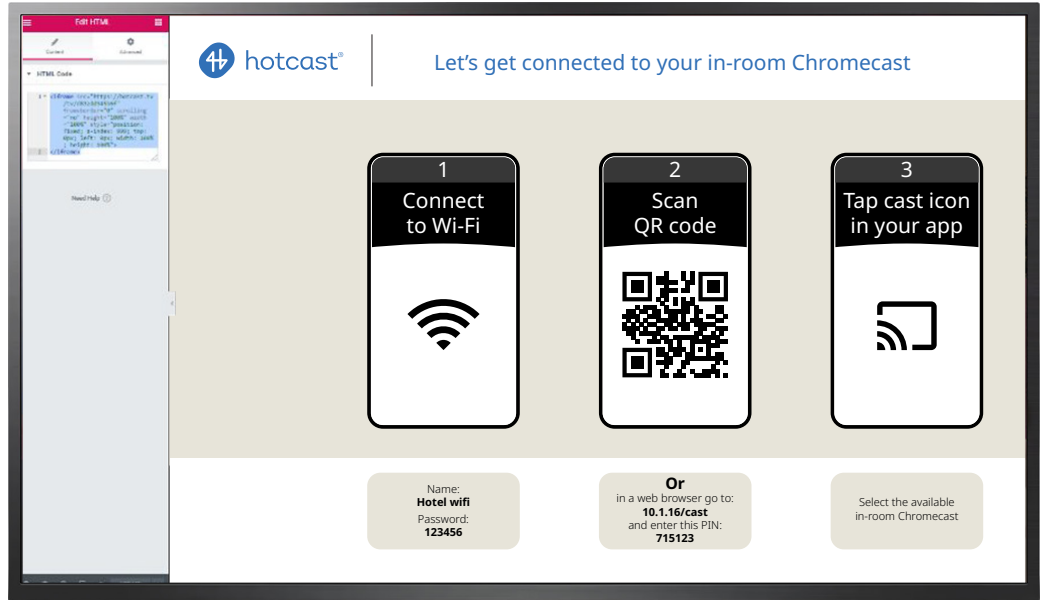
Edit HTML

Content

Advanced

HTML Code

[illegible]

Need Help

hotcast®

Let's get connected to your in-room Chromecast

1
Connect to Wi-Fi

2
Scan QR code

3
Tap cast icon in your app

Name:
Hotel wifi
Password:
123456

Or
in a web browser go to:
10.1.16/cast
and enter this PIN:
715123

Select the available in-room Chromecast